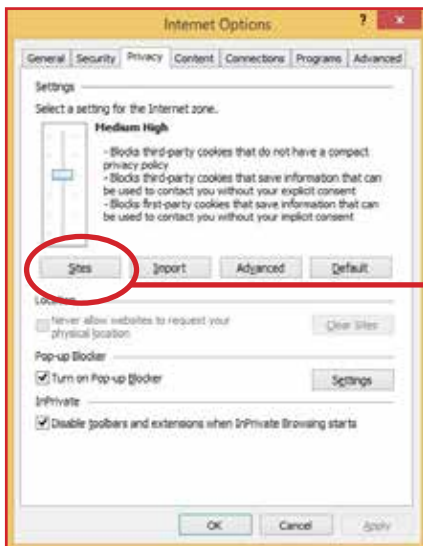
Internet Options

?

General | Security | Privacy | Content | Connections | Programs | Advanced

Settings

Select a setting for the Internet zone.

Medium High

- Blocks third-party cookies that do not have a compact privacy policy
- Blocks third-party cookies that save information that can be used to contact you without your explicit consent
- Blocks first-party cookies that save information that can be used to contact you without your implicit consent

Sites | Import | Advanced | Default

Location

Never allow websites to request your physical location

Clear Sites

Pop-up Blocker

Turn on Pop-up Blocker

Settings

InPrivate

Disable toolbars and extensions when InPrivate Browsing starts

OK | Cancel | Apply